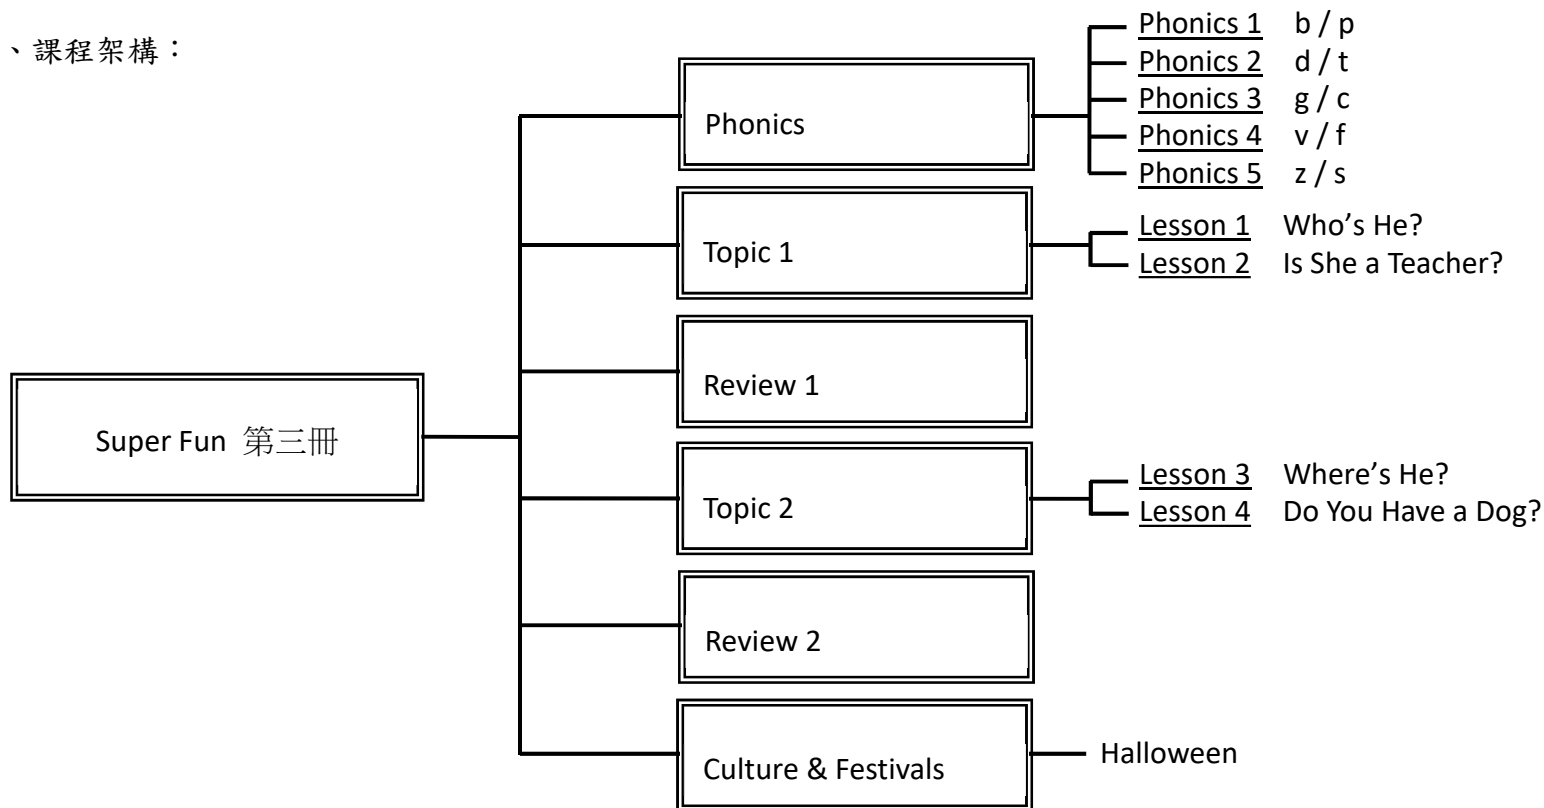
、課程架構：

Super Fun 第三冊

Phonics

Phonics 1 b / p
Phonics 2 d / t
Phonics 3 g / c
Phonics 4 v / f
Phonics 5 z / s

Topic 1

Lesson 1 Who's He?
Lesson 2 Is She a Teacher?

Review 1

Topic 2

Lesson 3 Where's He?
Lesson 4 Do You Have a Dog?

Review 2

Culture & Festivals

Halloween